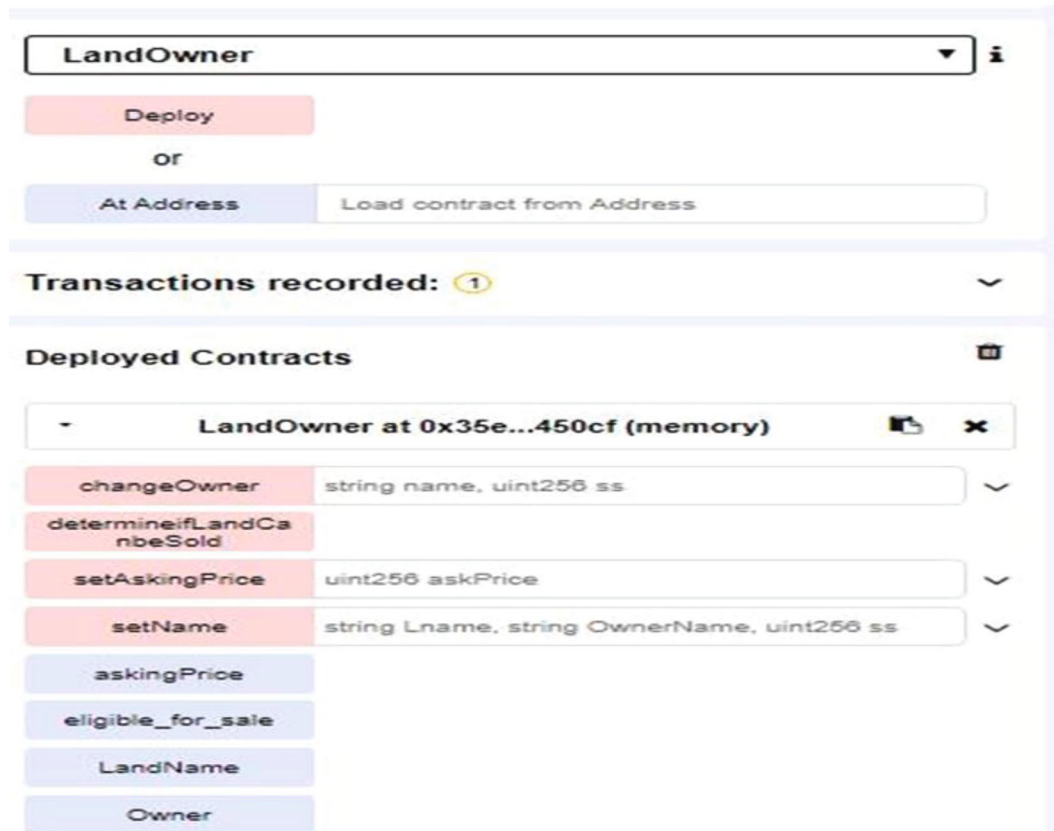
LandOwner

Deploy

or

At Address

Load contract from Address

Transactions recorded: 1

Deployed Contracts

LandOwner at 0x35e...450cf (memory)

changeOwner

string name, uint256 ss

determineifLandCanbeSold

setAskingPrice

uint256 askPrice

setName

string Lname, string OwnerName, uint256 ss

askingPrice

eligible_for_sale

LandName

Owner